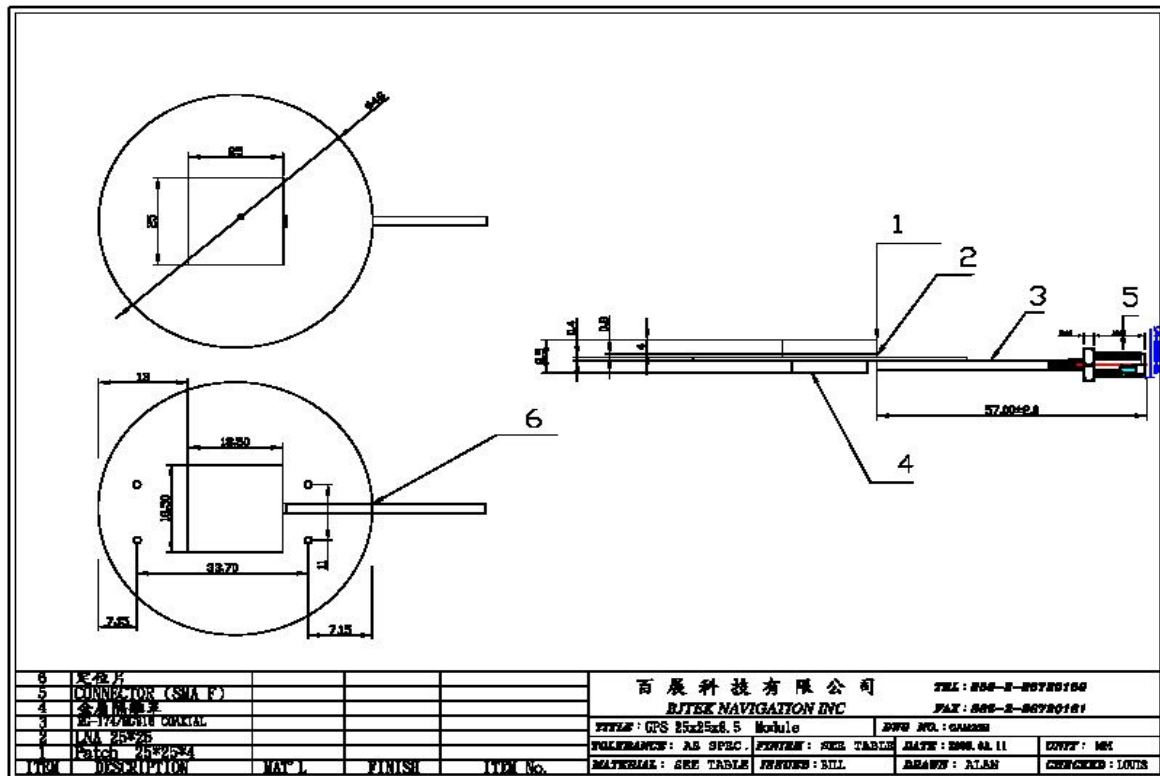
Φ46

25

25

1

2

3

5

0.4

0.8

4

0.8

57.00±2.0

6

4

13

18.50

18.50

33.70

11

7.65

7.15

| 6 | 定位片 | | | |
|---|---|---|---|---|
| 5 | CONNECTOR (SMA F) | | | |
| 4 | 金屬隔離罩 | | | |
| 3 | RG-174/RG316 COAXIAL | | | |
| 2 | LNA 25*25 | | | |
| 1 | Patch 25*25*4 | | | |
| ITEM | DESCRIPTION | MAT'L | FINISH | ITEM No. |

百 展 科 技 有 限 公 司
BJTEK NAVIGATION INC
TEL: 886-2-86720160
FAX: 886-2-86720161
TITLE: GPS 25x25x6.5 Module
DWG NO.: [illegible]
TOLERANCE: AS SPEC.
FINISH: SEE TABLE
DATE: 2008.04.11
UNIT: MM
MATERIAL: SEE TABLE
ISSUED: BILL
DRAWN: ALAN
CHECKED: LOUIS